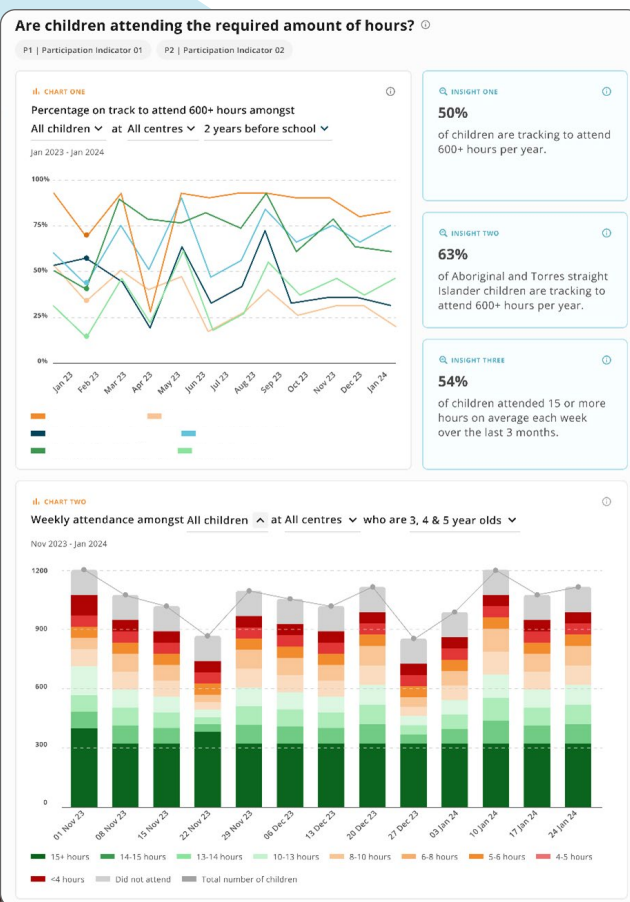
Are children attending the required amount of hours? ⓘ

P1 | Participation Indicator 01
P2 | Participation Indicator 02

CHART ONE ⓘ

Percentage on track to attend 600+ hours amongst

All children ⌄ at All centres ⌄ 2 years before school ⌄

Jan 2023 - Jan 2024

100%
75%
50%
25%
0%

Jan 23, Feb 23, Mar 23, Apr 23, May 23, Jun 23, Jul 23, Aug 23, Sep 23, Oct 23, Nov 23, Dec 23, Jan 24

INSIGHT ONE ⓘ

50%

of children are tracking to attend 600+ hours per year.

INSIGHT TWO ⓘ

63%

of Aboriginal and Torres straight Islander children are tracking to attend 600+ hours per year.

INSIGHT THREE ⓘ

54%

of children attended 15 or more hours on average each week over the last 3 months.

CHART TWO ⓘ

Weekly attendance amongst All children ^ at All centres ⌄ who are 3, 4 & 5 year olds ⌄

Nov 2023 - Jan 2024

1200
900
600
300
0

01 Nov 23, 08 Nov 23, 15 Nov 23, 22 Nov 23, 29 Nov 23, 06 Dec 23, 13 Dec 23, 20 Dec 23, 27 Dec 23, 03 Jan 24, 10 Jan 24, 17 Jan 24, 24 Jan 24

15+ hours 14-15 hours 13-14 hours 10-13 hours 8-10 hours 6-8 hours 5-6 hours 4-5 hours <4 hours Did not attend Total number of children